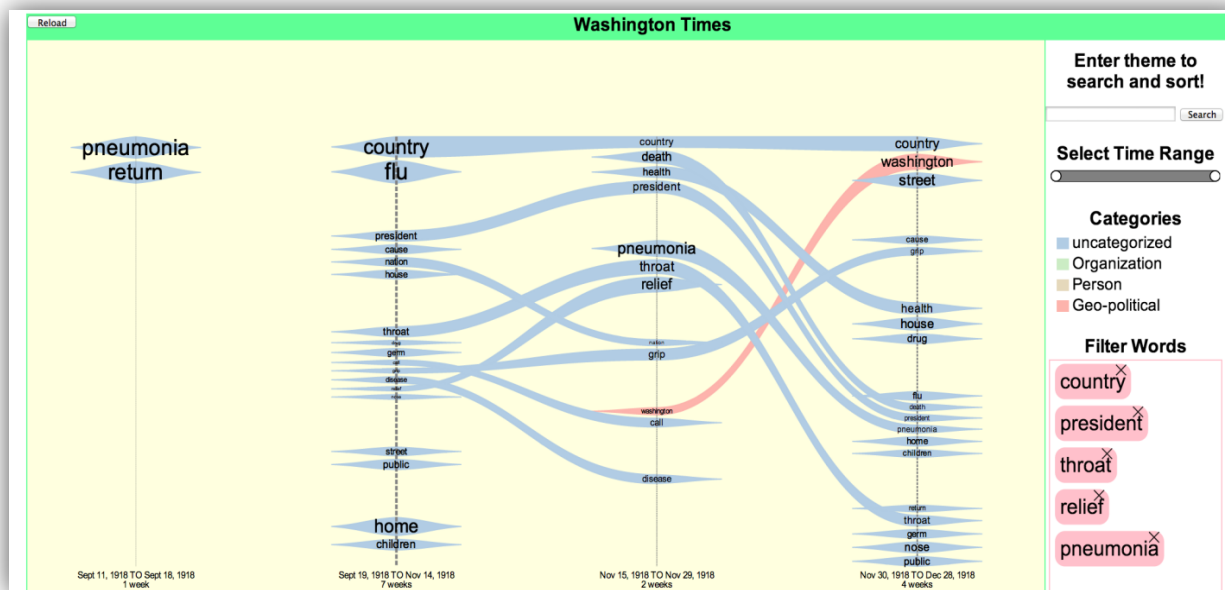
Reload

Washington Times

pneumonia
return

country
flu

president
cause
nation
house

throat
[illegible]
germ
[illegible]
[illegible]
disease
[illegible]
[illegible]

street
public

home
children

country
death
health
president

pneumonia
throat
relief

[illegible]
grip

washington
call

disease

country
washington
street

cause
grip

health
house
drug

flu
death
president
pneumonia
home
children

return
throat
germ
nose
public

Sept 11, 1918 TO Sept 18, 1918
1 week

Sept 19, 1918 TO Nov 14, 1918
7 weeks

Nov 15, 1918 TO Nov 29, 1918
2 weeks

Nov 30, 1918 TO Dec 28, 1918
4 weeks

Enter theme to search and sort!

Search

Select Time Range

Categories
uncategorized
Organization
Person
Geo-political

Filter Words
country
president
throat
relief
pneumonia